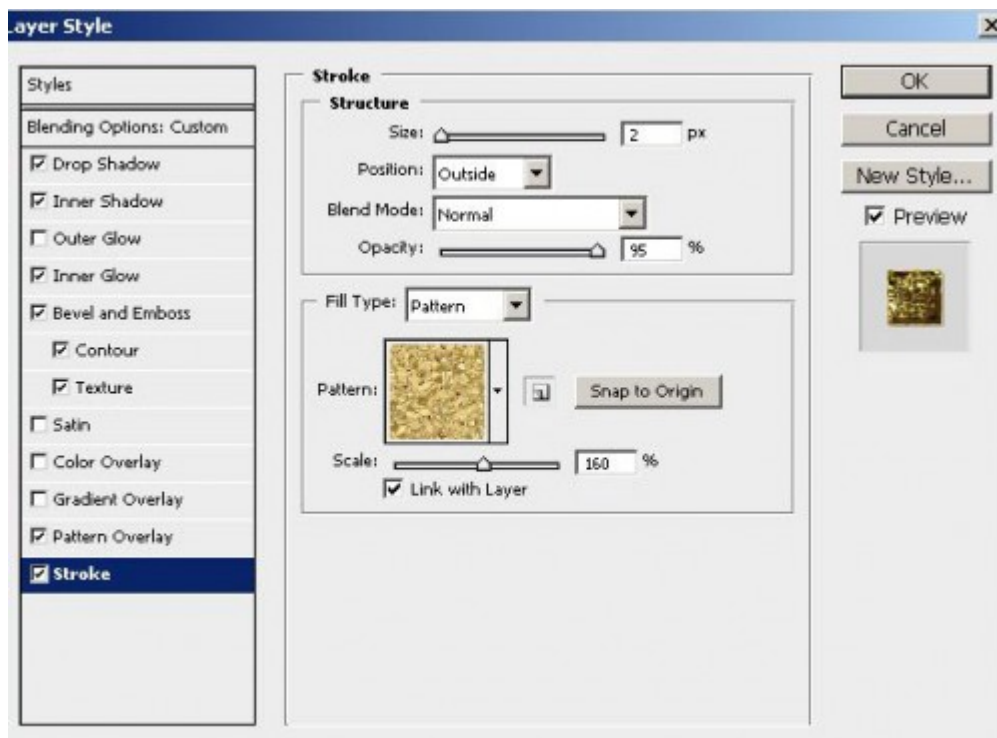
ayer Style

Styles
Blending Options: Custom
Drop Shadow
Inner Shadow
Outer Glow
Inner Glow
Bevel and Emboss
Contour
Texture
Satin
Color Overlay
Gradient Overlay
Pattern Overlay
Stroke

Stroke
Structure
Size: 2 px
Position: Outside
Blend Mode: Normal
Opacity: 95 %

Fill Type: Pattern
Pattern:
Snap to Origin
Scale: 160 %
Link with Layer

OK
Cancel
New Style...
Preview